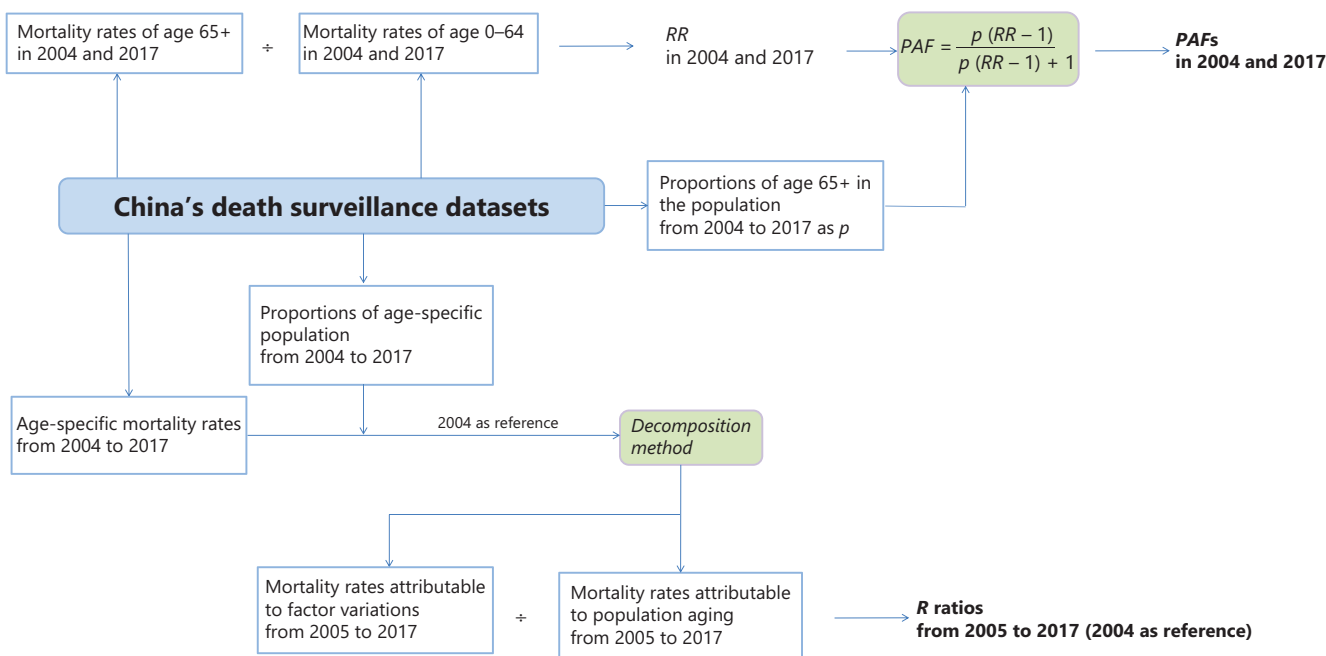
Mortality rates of age 65+ in 2004 and 2017

÷

Mortality rates of age 0–64 in 2004 and 2017

*RR* in 2004 and 2017

$PAF = \frac{p\ (RR - 1)}{p\ (RR - 1) + 1}$

***PAF*s in 2004 and 2017**

**China's death surveillance datasets**

Proportions of age 65+ in the population from 2004 to 2017 as *p*

Proportions of age-specific population from 2004 to 2017

Age-specific mortality rates from 2004 to 2017

2004 as reference

*Decomposition method*

Mortality rates attributable to factor variations from 2005 to 2017

÷

Mortality rates attributable to population aging from 2005 to 2017

***R* ratios from 2005 to 2017 (2004 as reference)**